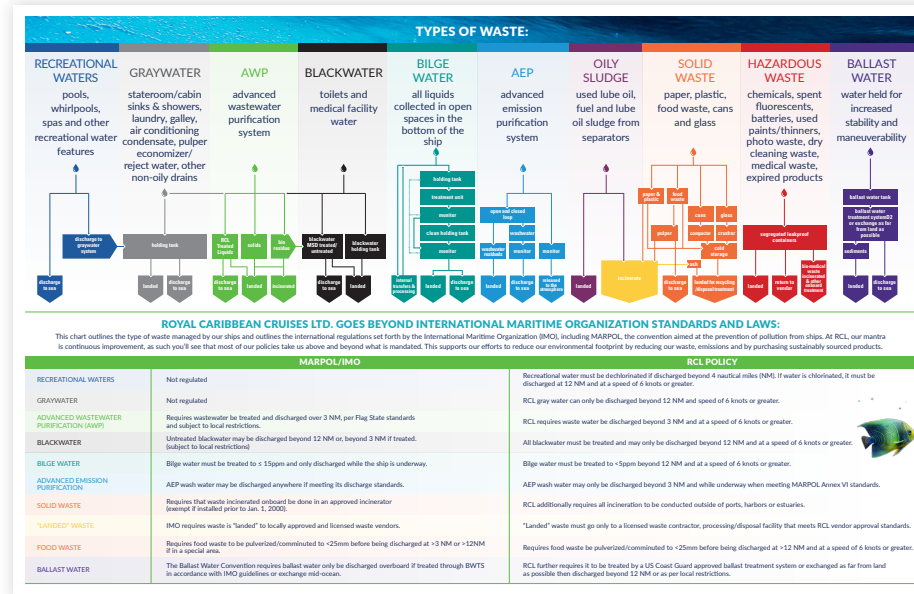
TYPES OF WASTE:

RECREATIONAL WATERS
pools, whirlpools, spas and other recreational water features

GRAYWATER
stateroom/cabin sinks & showers, laundry, galley, air conditioning condensate, pulper economizer/ reject water, other non-oily drains

AWP
advanced wastewater purification system

BLACKWATER
toilets and medical facility water

BILGE WATER
all liquids collected in open spaces in the bottom of the ship

AEP
advanced emission purification system

OILY SLUDGE
used lube oil, fuel and lube oil sludge from separators

SOLID WASTE
paper, plastic, food waste, cans and glass

HAZARDOUS WASTE
chemicals, spent fluorescents, batteries, used paints/thinners, photo waste, dry cleaning waste, medical waste, expired products

BALLAST WATER
water held for increased stability and maneuverability

discharge to graywater system
discharge to sea
holding tank
landed
discharge to sea
RCL Treated Liquids
solids
bio residue
discharge to sea
landed
incinerated
blackwater MSD treated/ untreated
blackwater holding tank
discharge to sea
landed
holding tank
treatment unit
monitor
clean holding tank
monitor
internal transfers & processing
landed
discharge to sea
open and closed loop
washwater
washwater residuals
monitor
monitor
released to the atmosphere
landed
discharge to sea
landed
incinerated
paper & plastic
food waste
cans
glass
paper
compactor
crusher
cold storage
pulper
rack
discharge to sea
landed for recycling/ disposal/treatment
segregated leakproof containers
landed
return to vendor
bio-medical waste incinerated & other onboard treatment
ballast water tank
ballast water treatment system(2) or exchange as far from land as possible
sediments
landed
discharge to sea

ROYAL CARIBBEAN CRUISES LTD. GOES BEYOND INTERNATIONAL MARITIME ORGANIZATION STANDARDS AND LAWS:
This chart outlines the type of waste managed by our ships and outlines the international regulations set forth by the International Maritime Organization (IMO), including MARPOL, the convention aimed at the prevention of pollution from ships. At RCL, our mantra is continuous improvement, as such you'll see that most of our policies take us above and beyond what is mandated. This supports our efforts to reduce our environmental footprint by reducing our waste, emissions and by purchasing sustainably sourced products.

| | MARPOL/IMO | RCL POLICY |
|---|---|---|
| RECREATIONAL WATERS | Not regulated | Recreational water must be dechlorinated if discharged beyond 4 nautical miles (NM). If water is chlorinated, it must be discharged at 12 NM and at a speed of 6 knots or greater. |
| GRAYWATER | Not regulated | RCL gray water can only be discharged beyond 12 NM and at a speed of 6 knots or greater. |
| ADVANCED WASTEWATER PURIFICATION (AWP) | Requires wastewater be treated and discharged over 3 NM, per Flag State standards and subject to local restrictions. | RCL requires waste water be discharged beyond 3 NM and at a speed of 6 knots or greater. |
| BLACKWATER | Untreated blackwater may be discharged beyond 12 NM or, beyond 3 NM if treated. (subject to local restrictions) | All blackwater must be treated and may only be discharged beyond 12 NM and at a speed of 6 knots or greater. |
| BILGE WATER | Bilge water must be treated to ≤ 15ppm and only discharged while the ship is underway. | Bilge water must be treated to <5ppm before discharged at 12 NM and at a speed of 6 knots or greater. |
| ADVANCED EMISSION PURIFICATION | AEP wash water may be discharged anywhere if meeting its discharge standards. | AEP wash water may only be discharged beyond 3 NM and while underway when meeting MARPOL Annex VI standards. |
| SOLID WASTE | Requires that waste incinerated onboard be done in an approved incinerator (exempt if installed prior to Jan. 1, 2000). | RCL additionally requires all incineration to be conducted outside of ports, harbors or estuaries. |
| "LANDED" WASTE | IMO requires waste is "landed" to locally approved and licensed waste vendors. | "Landed" waste must go only to a licensed waste contractor, processing/disposal facility that meets RCL vendor approval standards. |
| FOOD WASTE | Requires food waste to be pulverized/comminuted to <25mm before being discharged at >3 NM or >12NM if in a special area. | Requires food waste be pulverized/comminuted to <25mm before being discharged at >12 NM and at a speed of 6 knots or greater. |
| BALLAST WATER | The Ballast Water Convention requires ballast water only be discharged overboard if treated through BWTS in accordance with IMO guidelines or exchange mid-ocean. | RCL further requires it to be treated by a US Coast Guard approved ballast treatment system or exchanged as far from land as possible then discharged beyond 12 NM or as per local restrictions. |